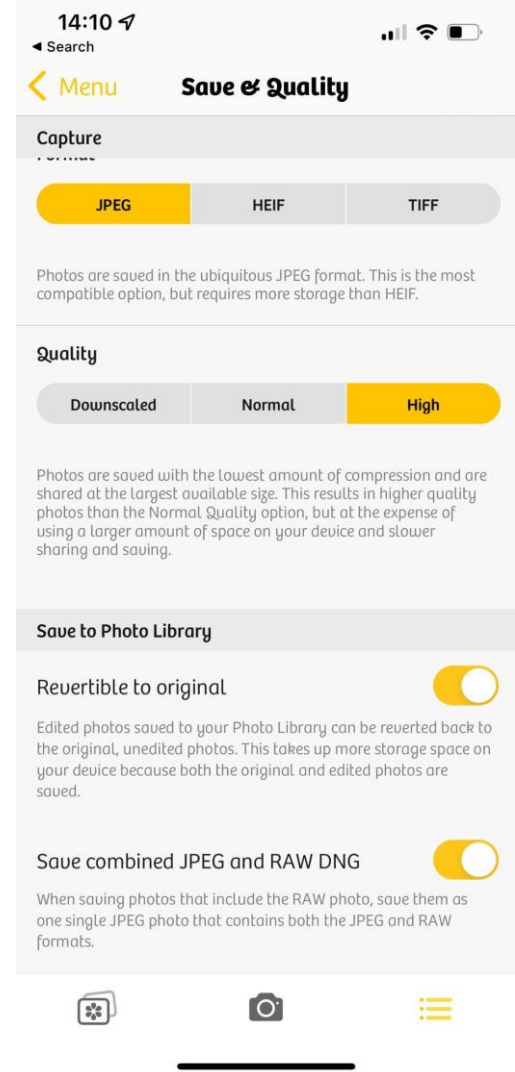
14:10
◂ Search

Menu
Save & Quality

Capture
Format

JPEG | HEIF | TIFF

Photos are saved in the ubiquitous JPEG format. This is the most compatible option, but requires more storage than HEIF.

Quality

Downscaled | Normal | High

Photos are saved with the lowest amount of compression and are shared at the largest available size. This results in higher quality photos than the Normal Quality option, but at the expense of using a larger amount of space on your device and slower sharing and saving.

Save to Photo Library

Revertible to original

Edited photos saved to your Photo Library can be reverted back to the original, unedited photos. This takes up more storage space on your device because both the original and edited photos are saved.

Save combined JPEG and RAW DNG

When saving photos that include the RAW photo, save them as one single JPEG photo that contains both the JPEG and RAW formats.